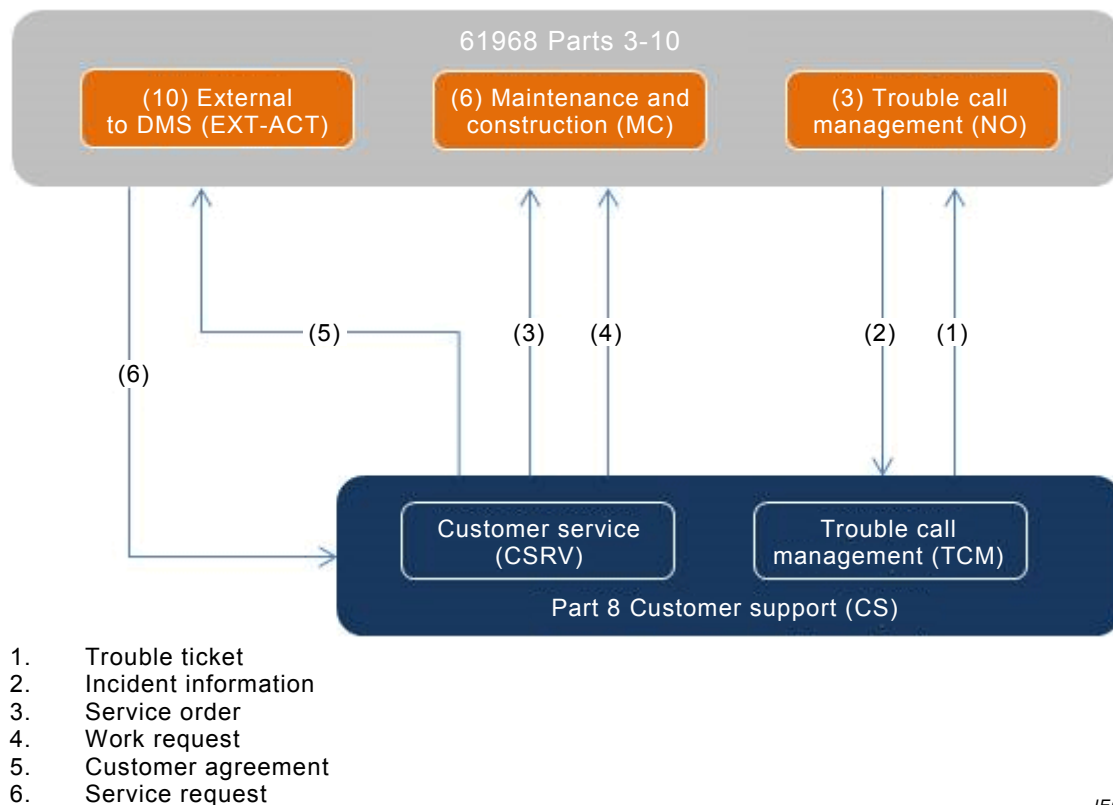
61968 Parts 3-10

(10) External to DMS (EXT-ACT)

(6) Maintenance and construction (MC)

(3) Trouble call management (NO)

(5)

(3)

(4)

(2)

(1)

(6)

Customer service (CSRV)

Trouble call management (TCM)

Part 8 Customer support (CS)

1. Trouble ticket
2. Incident information
3. Service order
4. Work request
5. Customer agreement
6. Service request

IE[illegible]